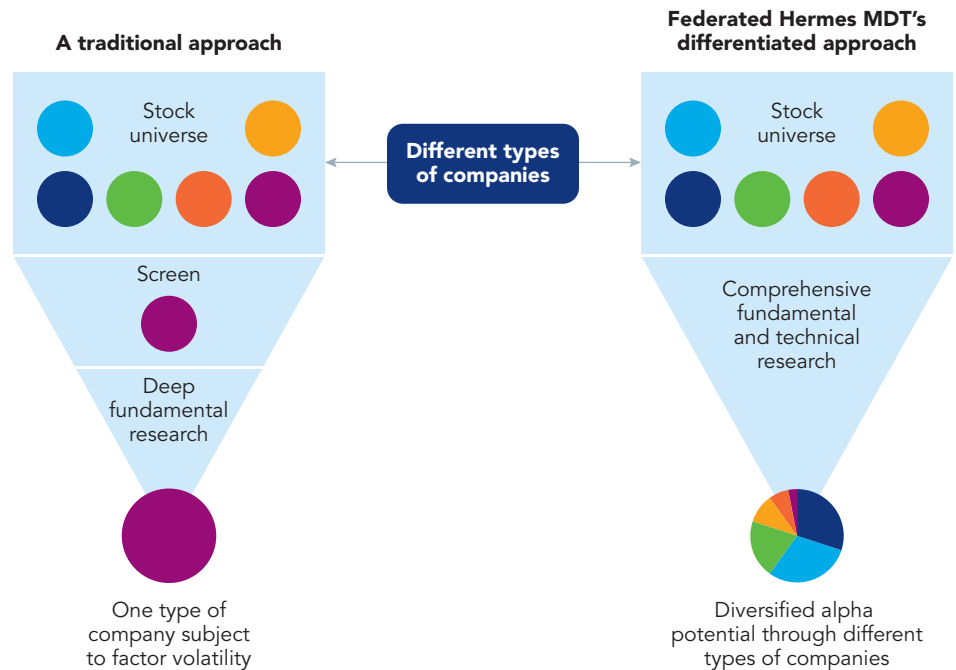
A traditional approach

Stock universe

Screen

Deep fundamental research

One type of company subject to factor volatility

Different types of companies

Federated Hermes MDT's differentiated approach

Stock universe

Comprehensive fundamental and technical research

Diversified alpha potential through different types of companies